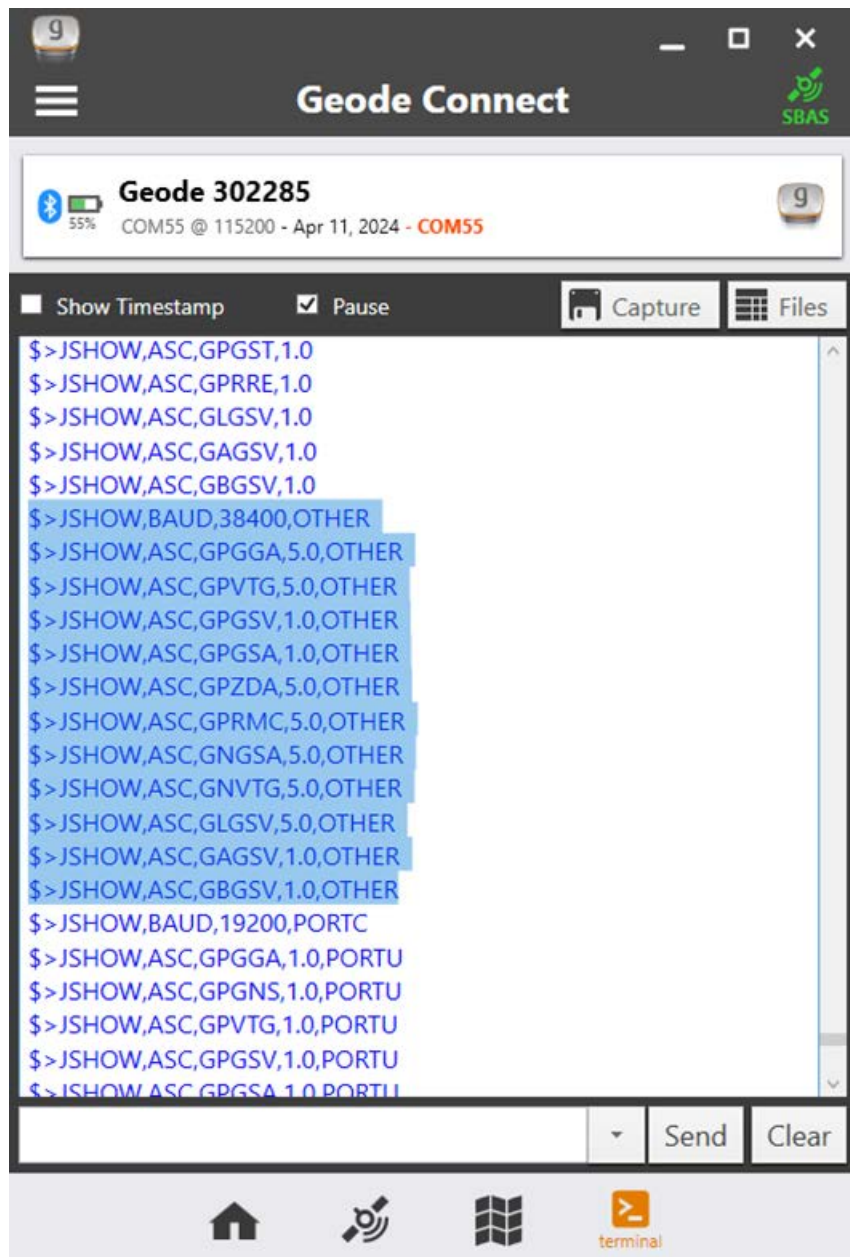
g

Geode Connect

SBAS

Geode 302285

55%

COM55 @ 115200 - Apr 11, 2024 - COM55

g

Show Timestamp

Pause

Capture

Files

$>JSHOW,ASC,GPGST,1.0
$>JSHOW,ASC,GPRRE,1.0
$>JSHOW,ASC,GLGSV,1.0
$>JSHOW,ASC,GAGSV,1.0
$>JSHOW,ASC,GBGSV,1.0
$>JSHOW,BAUD,38400,OTHER
$>JSHOW,ASC,GPGGA,5.0,OTHER
$>JSHOW,ASC,GPVTG,5.0,OTHER
$>JSHOW,ASC,GPGSV,1.0,OTHER
$>JSHOW,ASC,GPGSA,1.0,OTHER
$>JSHOW,ASC,GPZDA,5.0,OTHER
$>JSHOW,ASC,GPRMC,5.0,OTHER
$>JSHOW,ASC,GNGSA,5.0,OTHER
$>JSHOW,ASC,GNVTG,5.0,OTHER
$>JSHOW,ASC,GLGSV,5.0,OTHER
$>JSHOW,ASC,GAGSV,1.0,OTHER
$>JSHOW,ASC,GBGSV,1.0,OTHER
$>JSHOW,BAUD,19200,PORTC
$>JSHOW,ASC,GPGGA,1.0,PORTU
$>JSHOW,ASC,GPGNS,1.0,PORTU
$>JSHOW,ASC,GPVTG,1.0,PORTU
$>JSHOW,ASC,GPGSV,1.0,PORTU
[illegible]

Send

Clear

terminal